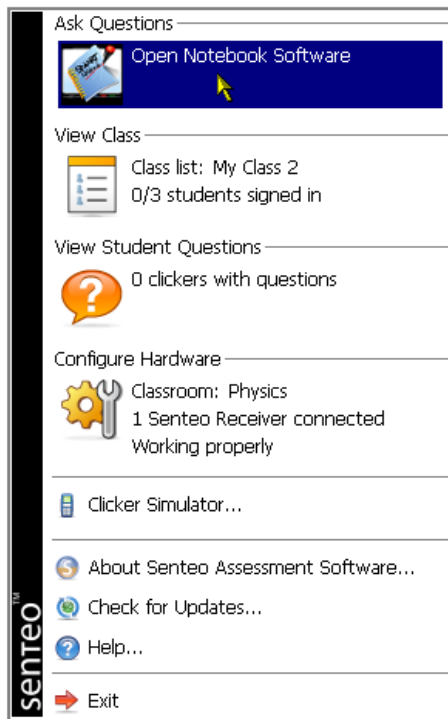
Ask Questions

Open Notebook Software

View Class

Class list: My Class 2
0/3 students signed in

View Student Questions

0 clickers with questions

Configure Hardware

Classroom: Physics
1 Senteo Receiver connected
Working properly

Clicker Simulator...

About Senteo Assessment Software...

Check for Updates...

Help...

Exit

senteo™